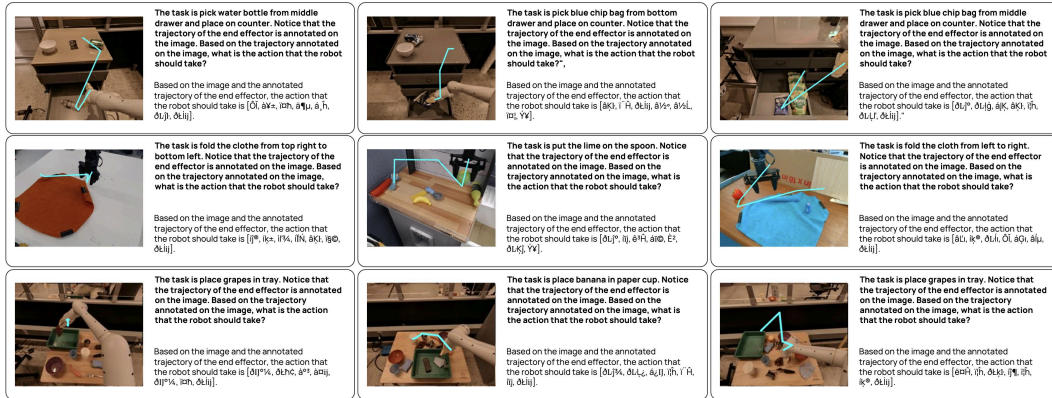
The task is pick water bottle from middle drawer and place on counter. Notice that the trajectory of the end effector is annotated on the image. Based on the trajectory annotated on the image, what is the action that the robot should take?

Based on the image and the annotated trajectory of the end effector, the action that the robot should take is [ÕÎ, à¥±, ì¤h, ã¶µ, à¸h, ðŁĵł, ðĿij].

The task is pick blue chip bag from bottom drawer and place on counter. Notice that the trajectory of the end effector is annotated on the image. Based on the trajectory annotated on the image, what is the action that the robot should take?",

Based on the image and the annotated trajectory of the end effector, the action that the robot should take is [âĶł, ï¨Ĥ, ðĿij, â½º, â½Ĺ, ï¤Į, Ÿ¥].

The task is pick blue chip bag from middle drawer and place on counter. Notice that the trajectory of the end effector is annotated on the image. Based on the trajectory annotated on the image, what is the action that the robot should take?

Based on the image and the annotated trajectory of the end effector, the action that the robot should take is [ðĿij°, ðĿıģ, áĶ, âĶł, ï¦h, ðĿĹ, ðĿij]."

The task is fold the cloth from top right to bottom left. Notice that the trajectory of the end effector is annotated on the image. Based on the trajectory annotated on the image, what is the action that the robot should take?

Based on the image and the annotated trajectory of the end effector, the action that the robot should take is [ï¦®, ïķ±, ï®¼, ïĨŃ, âĶł, ì§©, ðĿij].

The task is put the lime on the spoon. Notice that the trajectory of the end effector is annotated on the image. Based on the trajectory annotated on the image, what is the action that the robot should take?

Based on the image and the annotated trajectory of the end effector, the action that the robot should take is [ðĿij°, ïij, è³Ĥ, áł©, Ê², ðĿĶį, Ÿ¥].

The task is fold the cloth from left to right. Notice that the trajectory of the end effector is annotated on the image. Based on the trajectory annotated on the image, what is the action that the robot should take?

Based on the image and the annotated trajectory of the end effector, the action that the robot should take is [âĿı, ïķ®, ðĿıĹ, ÕÎ, áĢı, ðĿıı, ðĿij].

The task is place grapes in tray. Notice that the trajectory of the end effector is annotated on the image. Based on the trajectory annotated on the image, what is the action that the robot should take?

Based on the image and the annotated trajectory of the end effector, the action that the robot should take is [ðĴĪº¼, ðĿhć, à°³, ã¤ij, ðĴĪº¼, ì¤h, ðĿij].

The task is place banana in paper cup. Notice that the trajectory of the end effector is annotated on the image. Based on the trajectory annotated on the image, what is the action that the robot should take?

Based on the image and the annotated trajectory of the end effector, the action that the robot should take is [ðĿĳ¾, ðĿĻ¿, â¿ĪĮ, ï¦h, ï¨Ĥ, ïij, ðĿij].

The task is place grapes in tray. Notice that the trajectory of the end effector is annotated on the image. Based on the trajectory annotated on the image, what is the action that the robot should take?

Based on the image and the annotated trajectory of the end effector, the action that the robot should take is [ë¤Ĥ, ï¦h, ðĿĶł, ï¦¶, ï¦h, ïķ®, ðĿij].